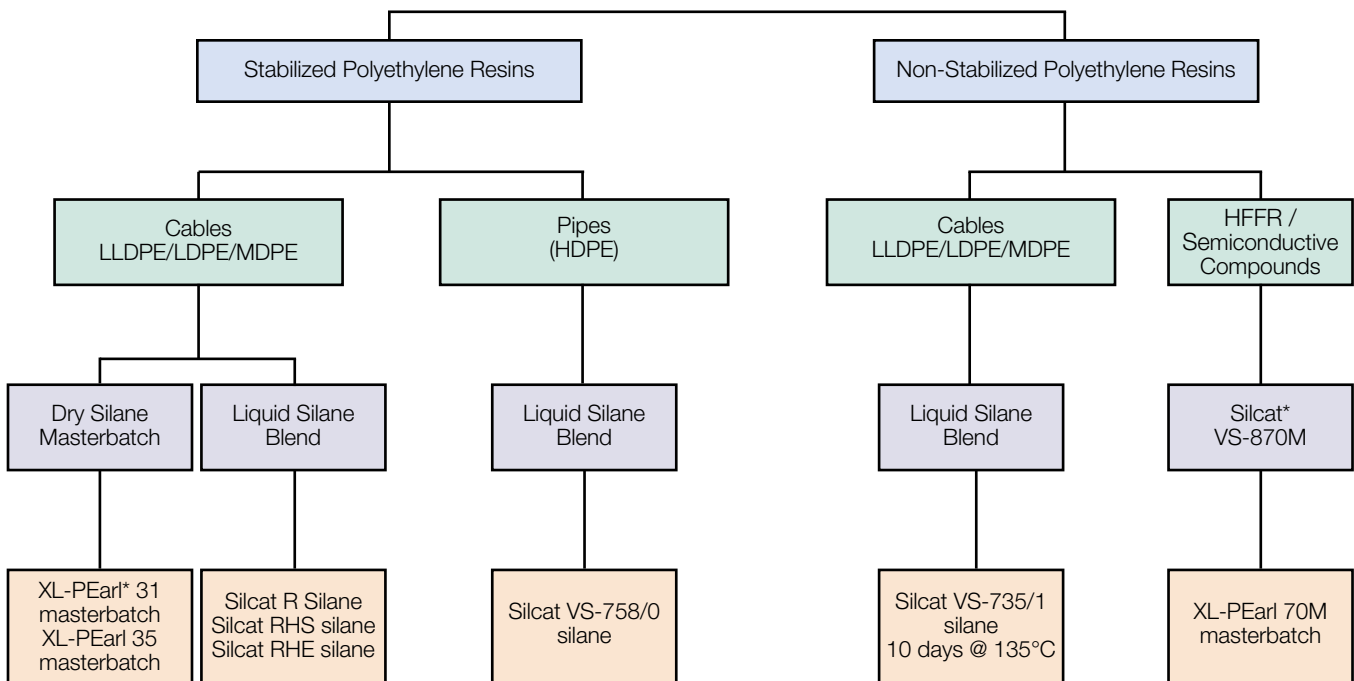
Stabilized Polyethylene Resins

Non-Stabilized Polyethylene Resins

Cables LLDPE/LDPE/MDPE

Pipes (HDPE)

Cables LLDPE/LDPE/MDPE

HFFR / Semiconductive Compounds

Dry Silane Masterbatch

Liquid Silane Blend

Liquid Silane Blend

Liquid Silane Blend

Silcat* VS-870M

XL-PEarl* 31 masterbatch XL-PEarl 35 masterbatch

Silcat R Silane Silcat RHS silane Silcat RHE silane

Silcat VS-758/0 silane

Silcat VS-735/1 silane 10 days @ 135°C

XL-PEarl 70M masterbatch